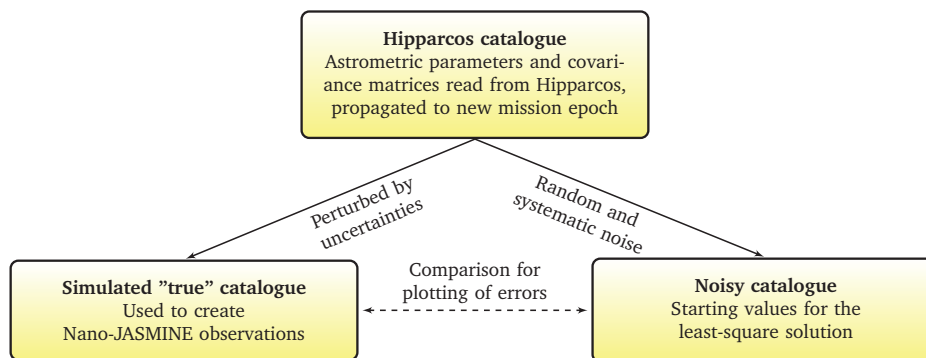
**Hipparcos catalogue**
Astrometric parameters and covariance matrices read from Hipparcos, propagated to new mission epoch

Perturbed by uncertainties

Random and systematic noise

**Simulated ”true” catalogue**
Used to create Nano-JASMINE observations

Comparison for plotting of errors

**Noisy catalogue**
Starting values for the least-square solution